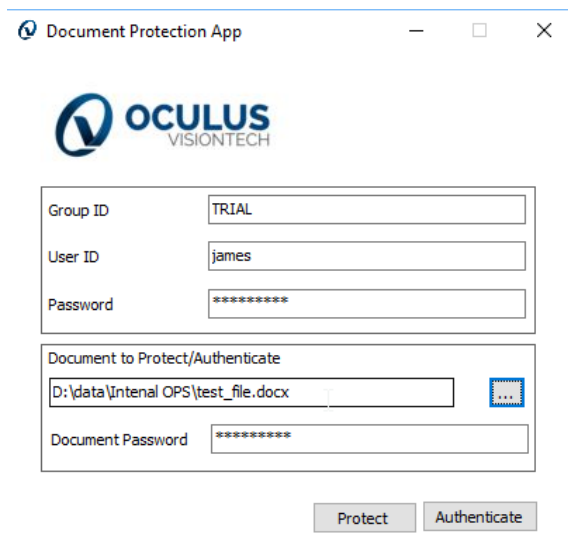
Document Protection App

OCULUS
VISIONTECH

Group ID
TRIAL

User ID
james

Password
**********

Document to Protect/Authenticate
D:\data\Intenal OPS\test_file.docx
...

Document Password
**********

Protect
Authenticate